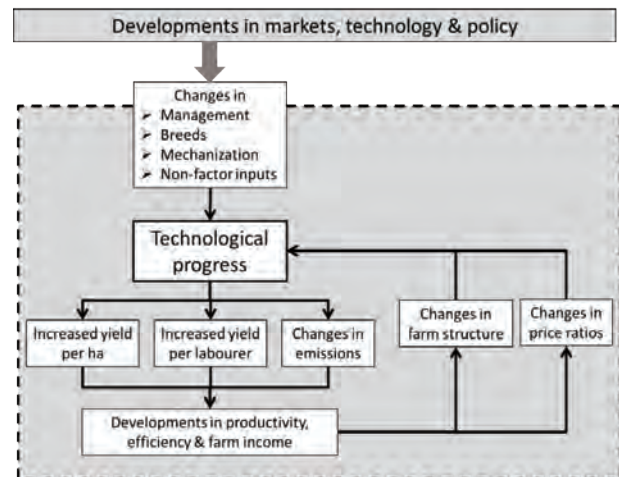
Developments in markets, technology & policy

Changes in
➢ Management
➢ Breeds
➢ Mechanization
➢ Non-factor inputs

Technological progress

Increased yield per ha

Increased yield per labourer

Changes in emissions

Changes in farm structure

Changes in price ratios

Developments in productivity, efficiency & farm income